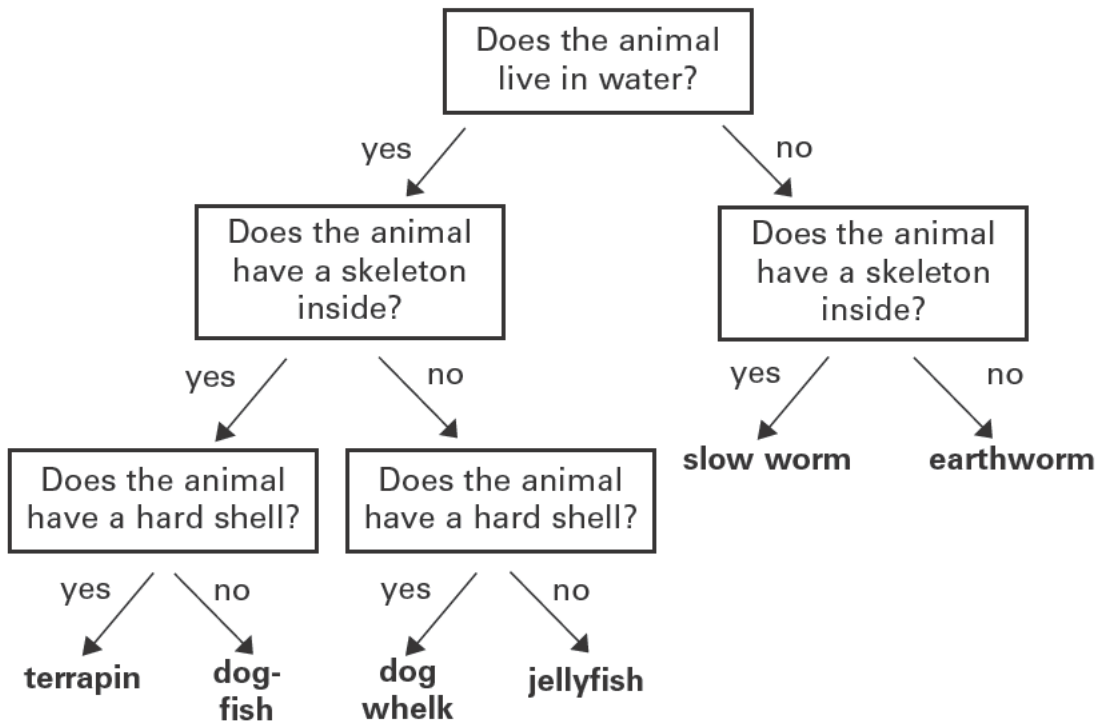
Does the animal live in water?

yes

no

Does the animal have a skeleton inside?

Does the animal have a skeleton inside?

yes

no

yes

no

slow worm

earthworm

Does the animal have a hard shell?

Does the animal have a hard shell?

yes

no

yes

no

terrapin

dog-fish

dog whelk

jellyfish